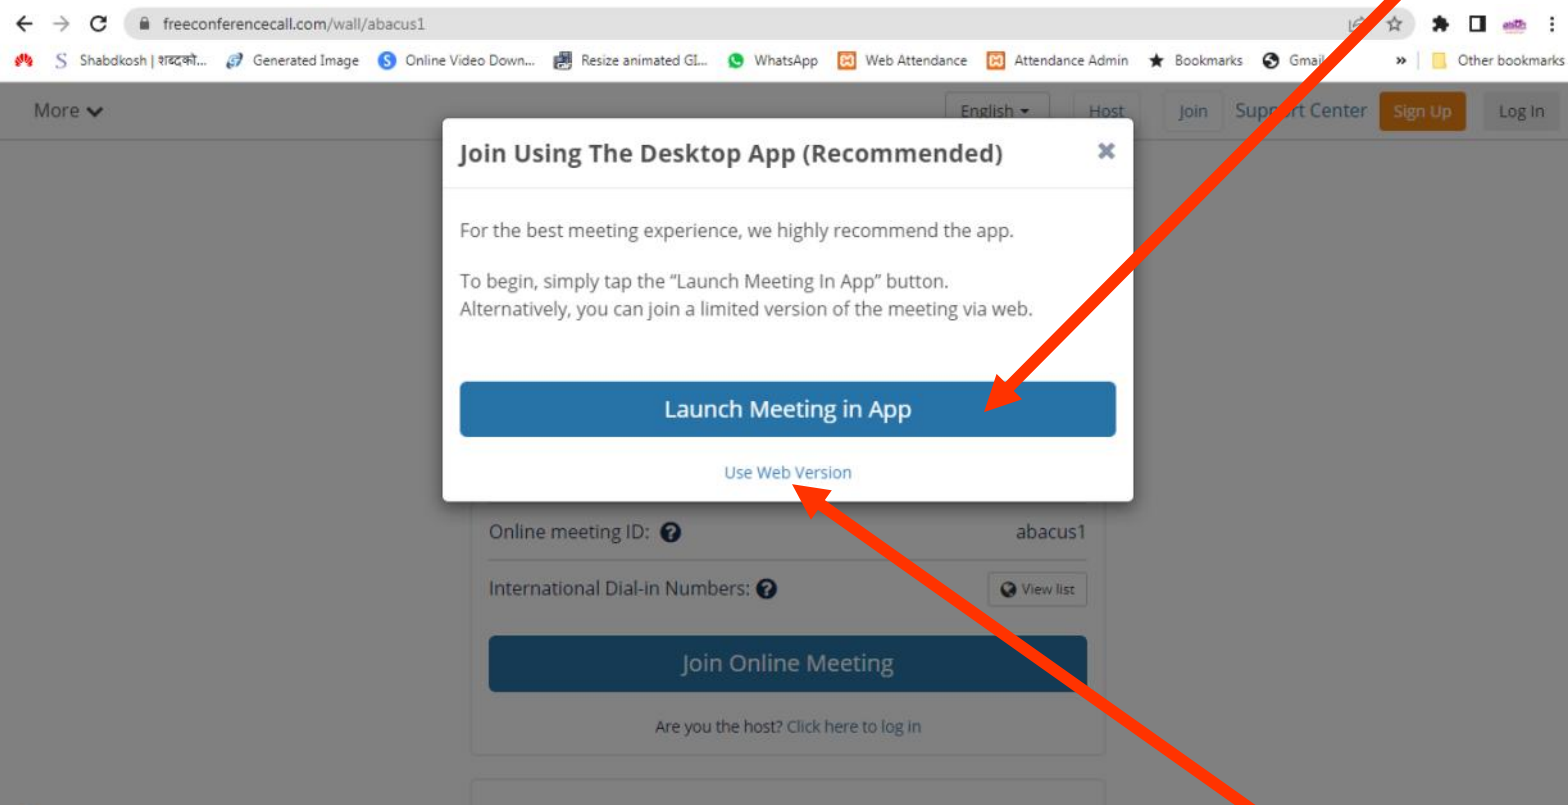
freeconferencecall.com/wall/abacus1

Shabdkosh | शब्दको... Generated Image Online Video Down... Resize animated GI... WhatsApp Web Attendance Attendance Admin Bookmarks Gmail » Other bookmarks

More

English Host Join Support Center Sign Up Log In

Join Using The Desktop App (Recommended)

For the best meeting experience, we highly recommend the app.

To begin, simply tap the “Launch Meeting In App” button. Alternatively, you can join a limited version of the meeting via web.

Launch Meeting in App

Use Web Version

Online meeting ID: abacus1

International Dial-in Numbers: View list

Join Online Meeting

Are you the host? Click here to log in